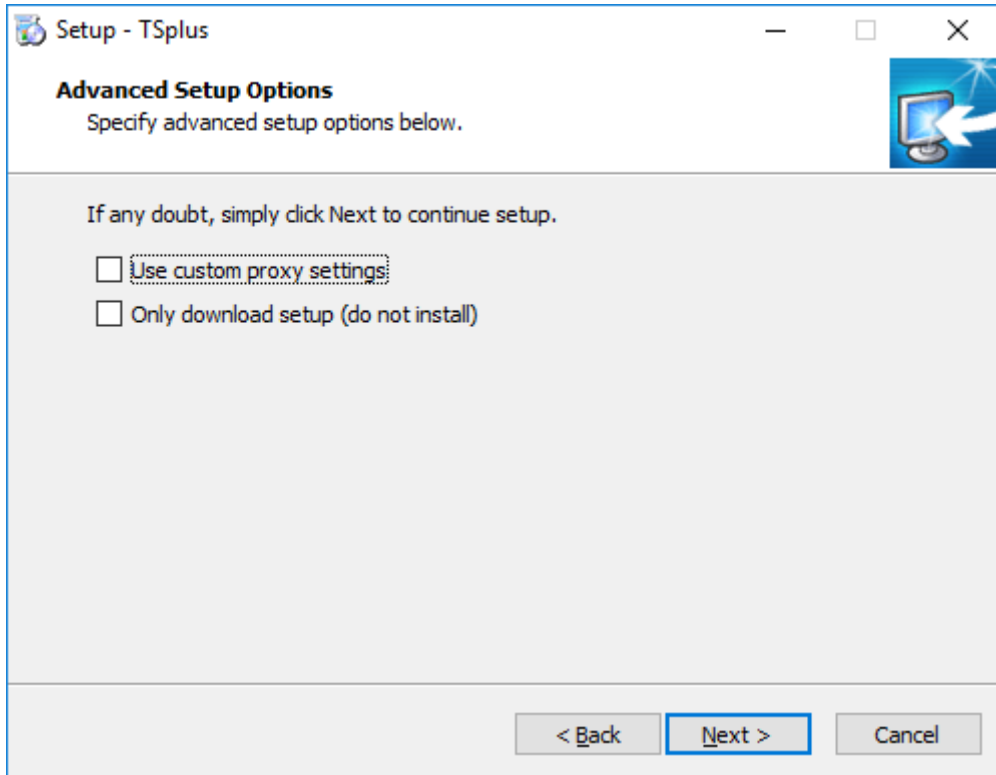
Setup - TSplus

Advanced Setup Options
Specify advanced setup options below.

If any doubt, simply click Next to continue setup.

Use custom proxy settings

Only download setup (do not install)

< Back
Next >
Cancel